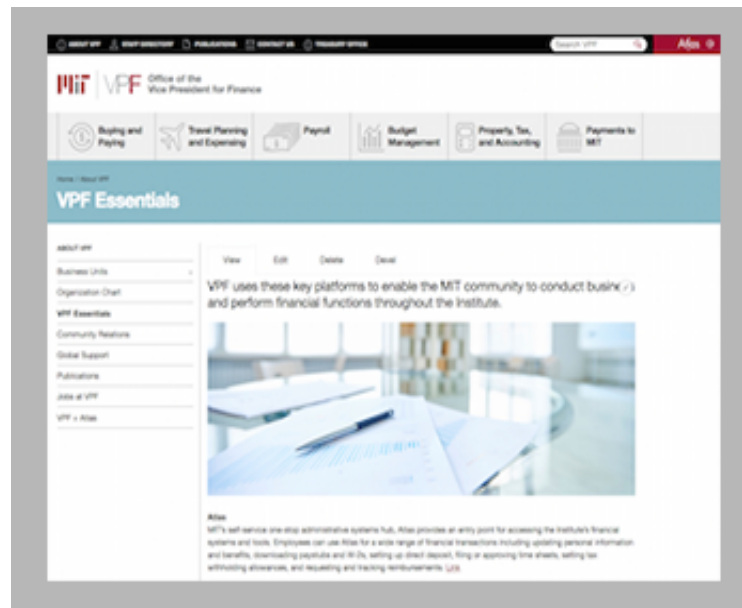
ABOUT VPF   STAFF DIRECTORY   PUBLICATIONS   CONTACT US   TREASURY OFFICE   Search VPF   Atlas

MIT | VPF Office of the Vice President for Finance

Buying and Paying   Travel Planning and Expensing   Payroll   Budget Management   Property, Tax, and Accounting   Payments to MIT

Home / About VPF

VPF Essentials

ABOUT VPF
Business Units
Organization Chart
VPF Essentials
Community Relations
Global Support
Publications
Jobs at VPF
VPF + Atlas

View   Edit   Delete   Devel

VPF uses these key platforms to enable the MIT community to conduct busin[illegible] and perform financial functions throughout the Institute.

Atlas
MIT's self-service one-stop administrative systems hub, Atlas provides an entry point for accessing the Institute's financial systems and tools. Employees can use Atlas for a wide range of financial transactions including updating personal information and benefits, downloading paystubs and W-2s, setting up direct deposit, filing or approving time sheets, setting tax withholding allowances, and requesting and tracking reimbursements. Link